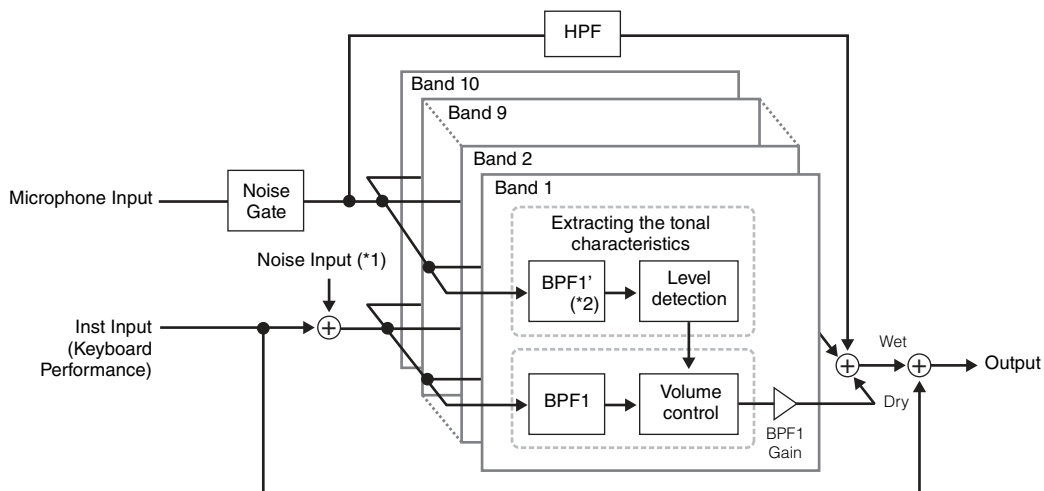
HPF

Band 10

Band 9

Band 2

Band 1

Microphone Input

Noise Gate

Extracting the tonal characteristics

Noise Input (*1)

BPF1' (*2)

Level detection

Inst Input (Keyboard Performance)

$+$

Wet

$+$

$+$

Output

BPF1

Volume control

Dry

BPF1 Gain